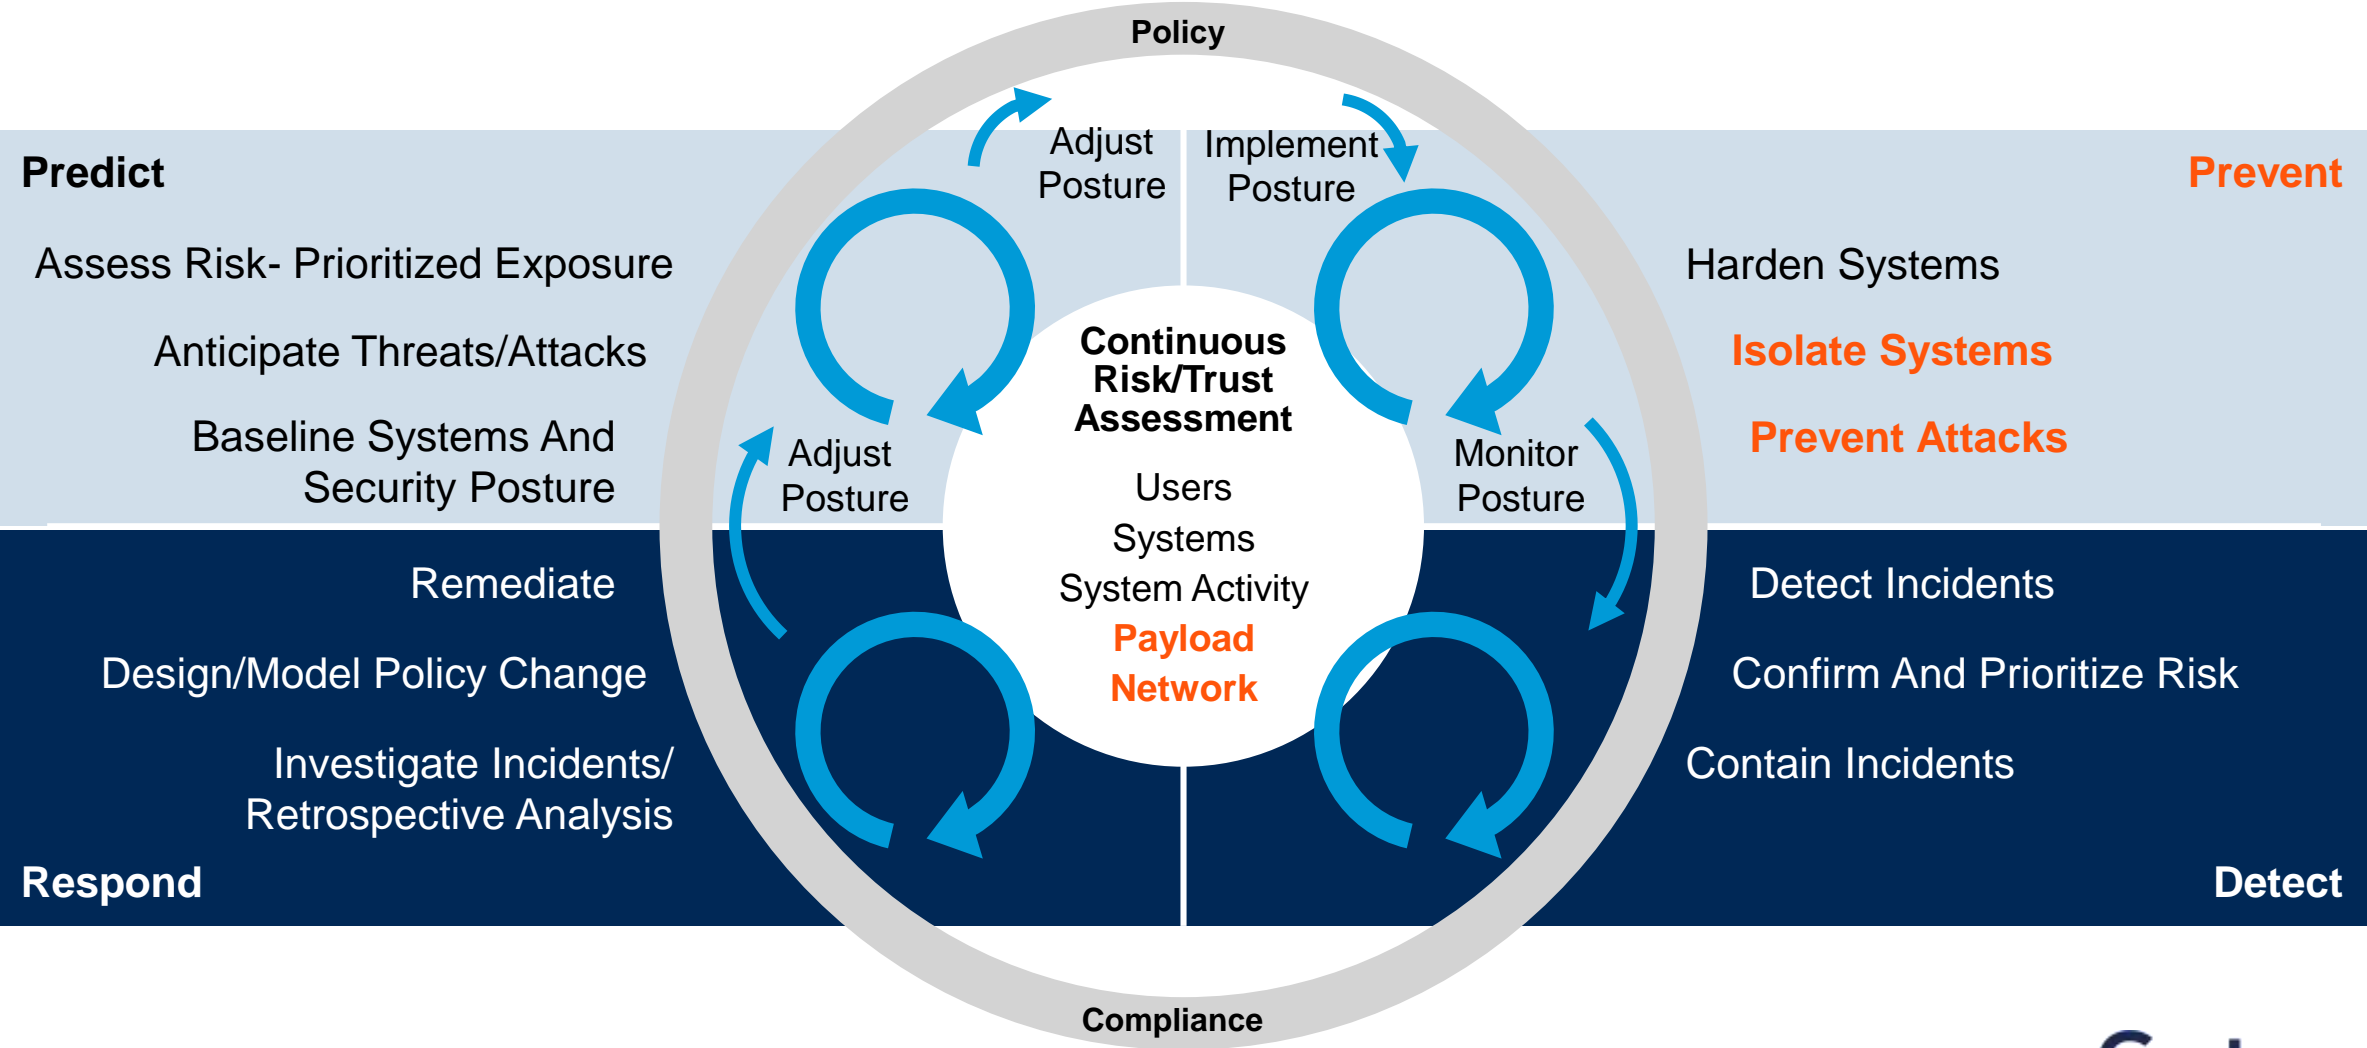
Policy

Predict

Assess Risk- Prioritized Exposure

Anticipate Threats/Attacks

Baseline Systems And Security Posture

Adjust Posture

Implement Posture

Prevent

Harden Systems

Isolate Systems

Prevent Attacks

Continuous Risk/Trust Assessment

Users
Systems
System Activity
Payload
Network

Adjust Posture

Monitor Posture

Remediate

Design/Model Policy Change

Investigate Incidents/ Retrospective Analysis

Respond

Detect Incidents

Confirm And Prioritize Risk

Contain Incidents

Detect

Compliance